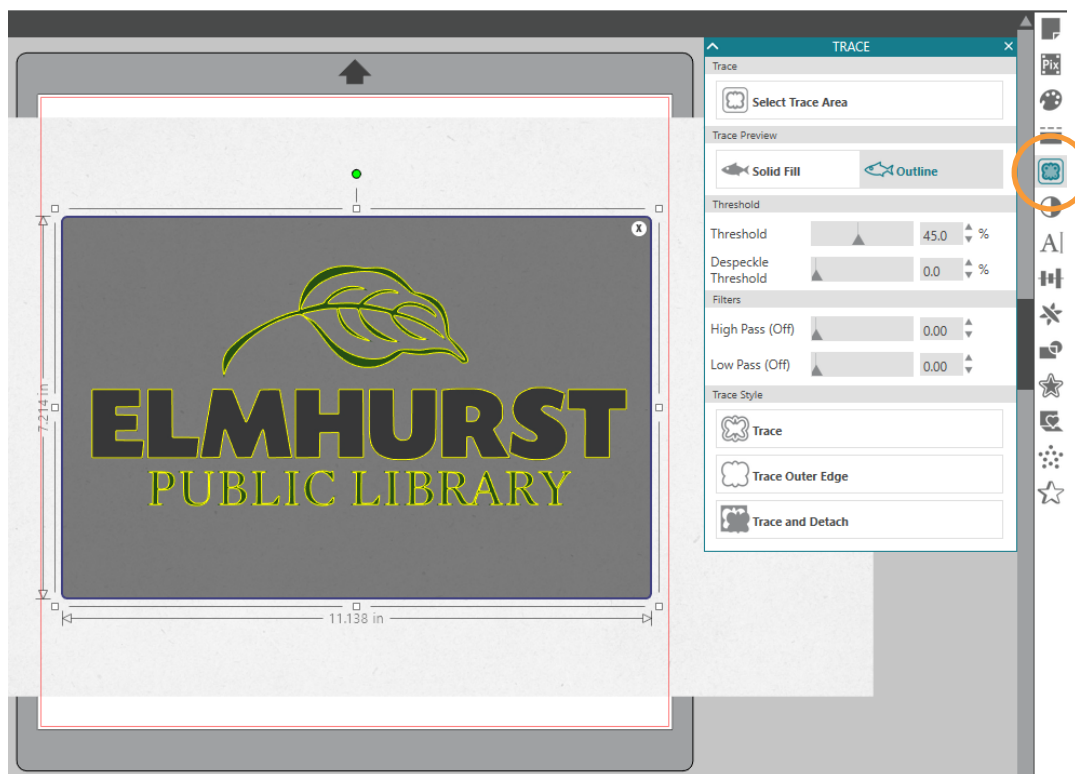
ELMHURST
PUBLIC LIBRARY

7.214 in
11.138 in

TRACE
Trace
Select Trace Area
Trace Preview
Solid Fill
Outline
Threshold
Threshold 45.0 %
Despeckle Threshold 0.0 %
Filters
High Pass (Off) 0.00
Low Pass (Off) 0.00
Trace Style
Trace
Trace Outer Edge
Trace and Detach

Pix
A|